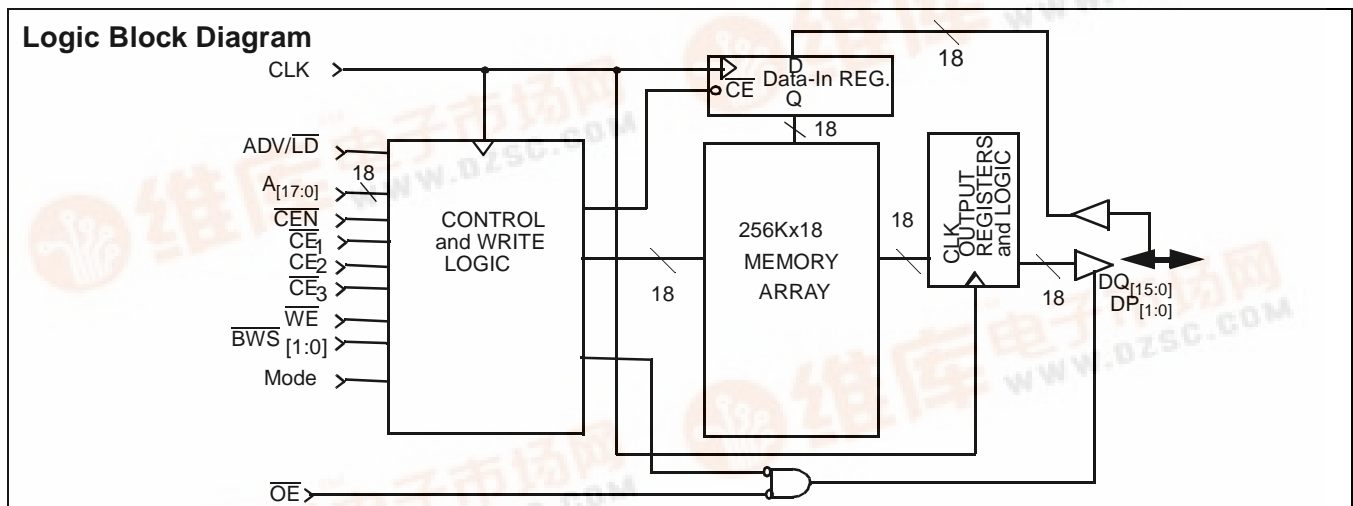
Logic Block Diagram

CLK
ADV/$\overline{LD}$
$A_{[17:0]}$
18
$\overline{CEN}$
$\overline{CE}_1$
$CE_2$
$\overline{CE}_3$
$\overline{WE}$
$\overline{BWS}_{[1:0]}$
Mode
$\overline{OE}$

CONTROL and WRITE LOGIC

D
$\overline{CE}$
Data-In REG.
Q
18
18

256Kx18 MEMORY ARRAY
18
18

CLK
OUTPUT REGISTERS and LOGIC
18

$DQ_{[15:0]}$
$DP_{[1:0]}$

维库电子市场网
WWW.DZSC.COM